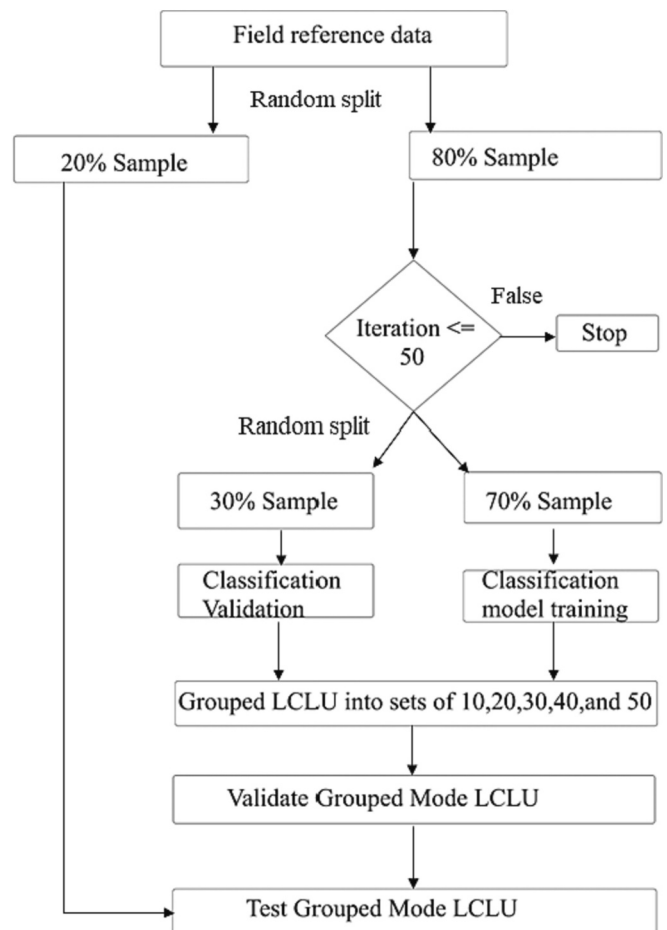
Field reference data

Random split

20% Sample

80% Sample

Iteration <= 50

False

Stop

Random split

30% Sample

70% Sample

Classification Validation

Classification model training

Grouped LCLU into sets of 10,20,30,40,and 50

Validate Grouped Mode LCLU

Test Grouped Mode LCLU